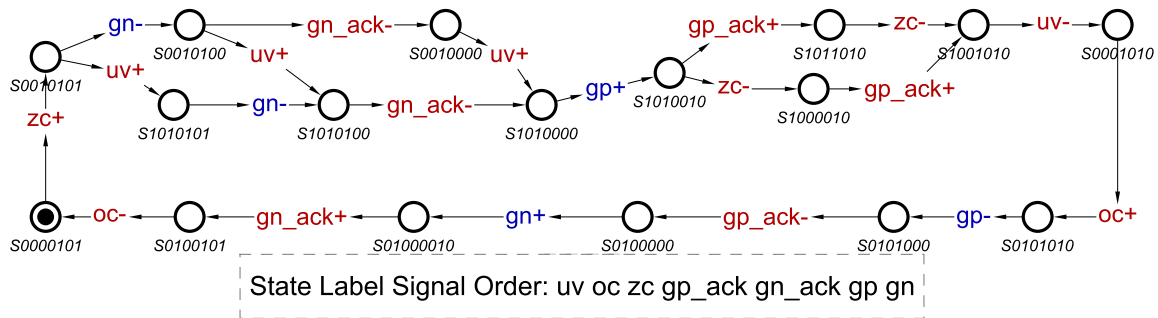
gn-
S0010100
gn_ack-
S0010000
uv+
S0010101
uv+
uv+
S1010101
gn-
S1010100
gn_ack-
S1010000
gp+
S1010010
gp_ack+
S1011010
zc-
S1001010
uv-
S0001010
zc-
S1000010
gp_ack+
zc+
S0000101
oc-
S0100101
gn_ack+
S01000010
gn+
S0100000
gp_ack-
S0101000
gp-
S0101010
oc+

State Label Signal Order: uv oc zc gp_ack gn_ack gp gn